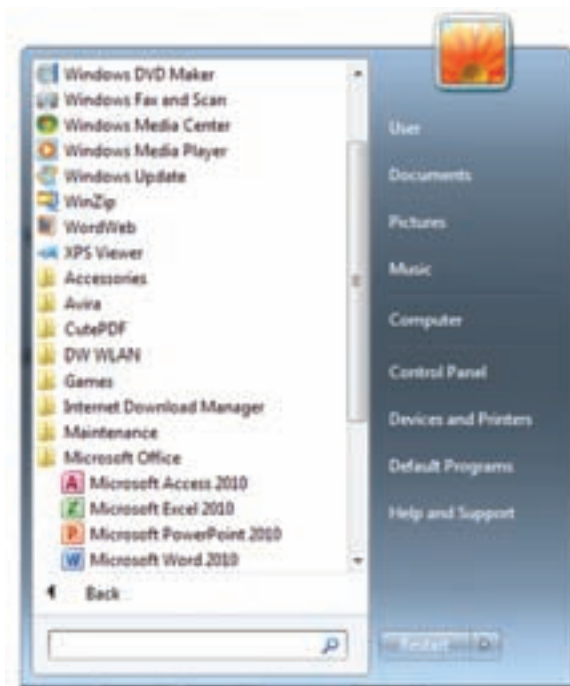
Windows DVD Maker
Windows Fax and Scan
Windows Media Center
Windows Media Player
Windows Update
WinZip
WordWeb
XPS Viewer
Accessories
Avira
CutePDF
DW WLAN
Games
Internet Download Manager
Maintenance
Microsoft Office
Microsoft Access 2010
Microsoft Excel 2010
Microsoft PowerPoint 2010
Microsoft Word 2010
Back

User
Documents
Pictures
Music
Computer
Control Panel
Devices and Printers
Default Programs
Help and Support

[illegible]